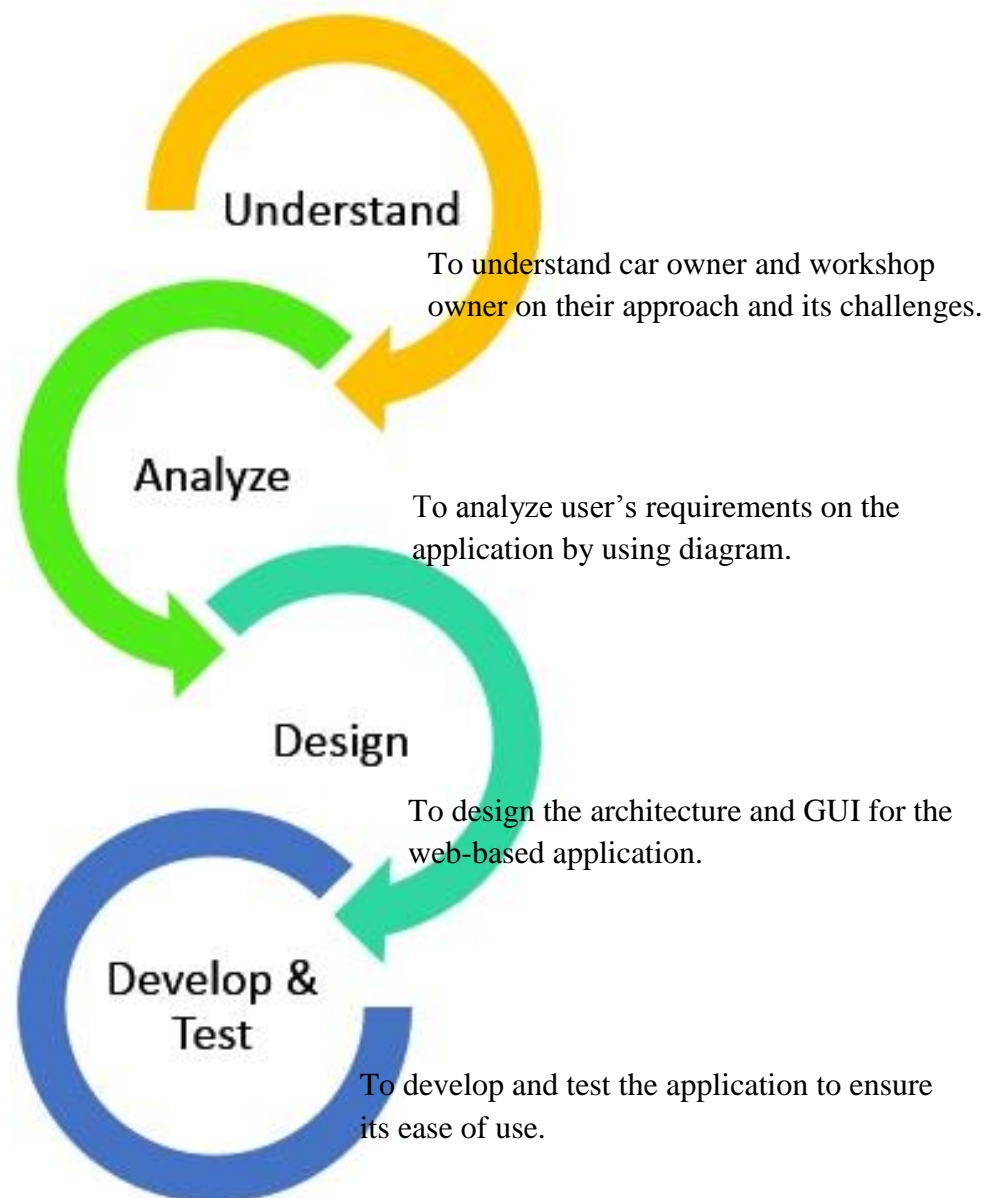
Understand

To understand car owner and workshop owner on their approach and its challenges.

Analyze

To analyze user’s requirements on the application by using diagram.

Design

To design the architecture and GUI for the web-based application.

Develop & Test

To develop and test the application to ensure its ease of use.